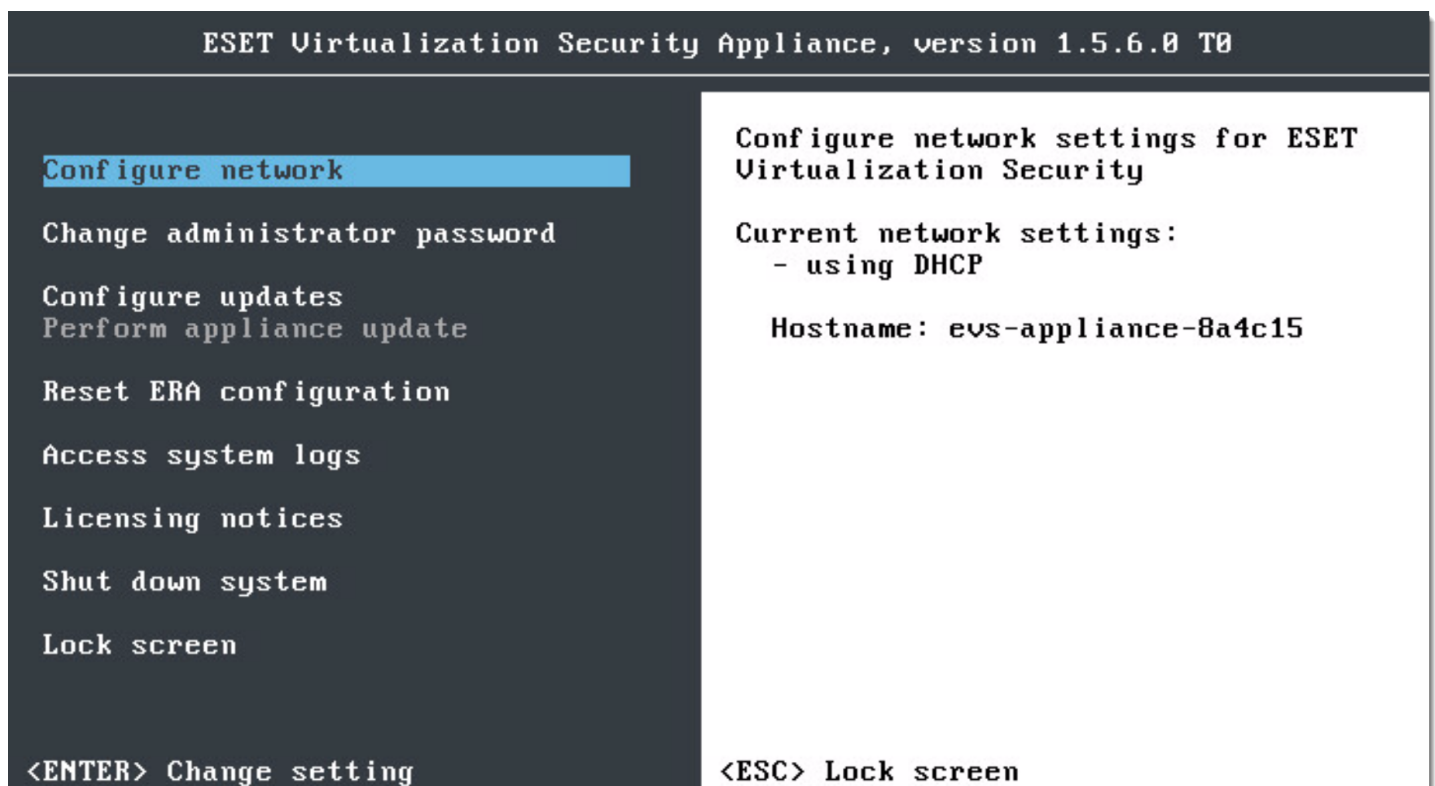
ESET Virtualization Security Appliance, version 1.5.6.0 T0

Configure network

Change administrator password

Configure updates
Perform appliance update

Reset ERA configuration

Access system logs

Licensing notices

Shut down system

Lock screen

Configure network settings for ESET Virtualization Security

Current network settings:
- using DHCP

Hostname: evs-appliance-8a4c15

<ENTER> Change setting

<ESC> Lock screen